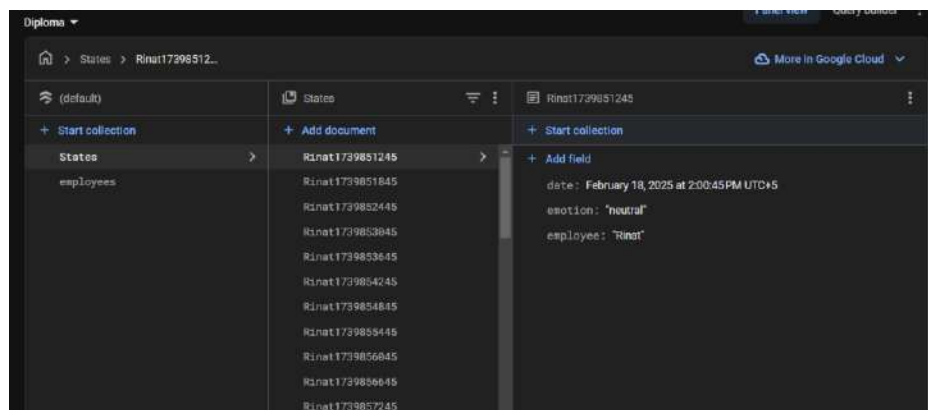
Diploma

Panel view Query builder

> States > Rinat17398512...

More in Google Cloud

(default)

+ Start collection

States

employees

States

+ Add document

Rinat1739851245

Rinat1739851845

Rinat1739852445

Rinat1739853045

Rinat1739853645

Rinat1739854245

Rinat1739854845

Rinat1739855445

Rinat1739856045

Rinat1739856645

Rinat1739857245

Rinat1739851245

+ Start collection

+ Add field

date: February 18, 2025 at 2:00:45 PM UTC+5

emotion: "neutral"

employee: "Rinat"